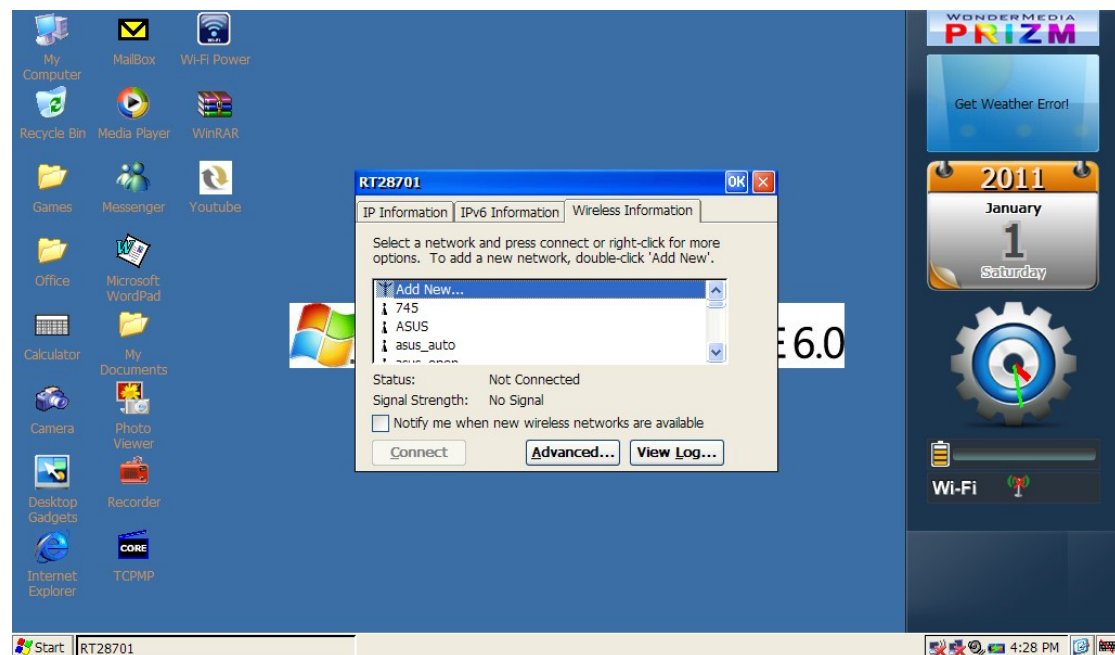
My Computer
MailBox
Wi-Fi Power
Recycle Bin
Media Player
WinRAR
Games
Messenger
Youtube
Office
Microsoft WordPad
Calculator
My Documents
Camera
Photo Viewer
Desktop Gadgets
Recorder
Internet Explorer
CORE
TCPMP

E 6.0

RT28701
OK
IP Information
IPv6 Information
Wireless Information
Select a network and press connect or right-click for more options. To add a new network, double-click 'Add New'.
Add New...
745
ASUS
asus_auto
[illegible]
Status: Not Connected
Signal Strength: No Signal
Notify me when new wireless networks are available
Connect
Advanced...
View Log...

WONDERMEDIA
PRIZM
Get Weather Error!
2011
January
1
Saturday
Wi-Fi

Start
RT28701
4:28 PM